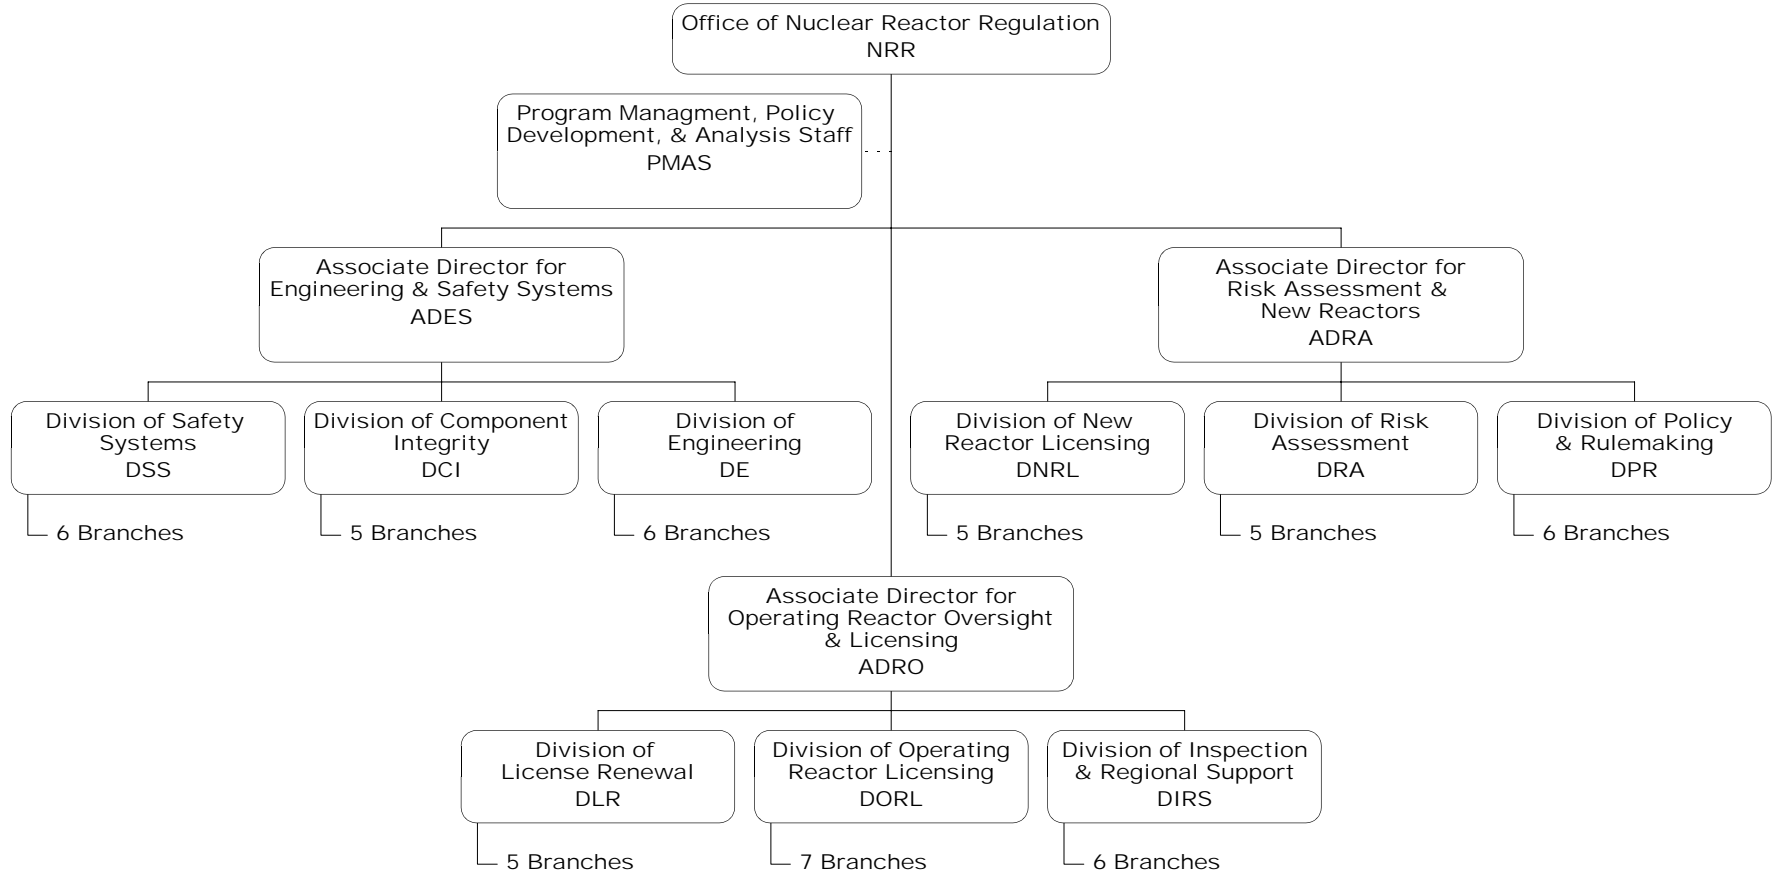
Office of Nuclear Reactor Regulation
NRR

Program Managment, Policy Development, & Analysis Staff
PMAS

Associate Director for Engineering & Safety Systems
ADES

Associate Director for Risk Assessment & New Reactors
ADRA

Division of Safety Systems
DSS

6 Branches

Division of Component Integrity
DCI

5 Branches

Division of Engineering
DE

6 Branches

Division of New Reactor Licensing
DNRL

5 Branches

Division of Risk Assessment
DRA

5 Branches

Division of Policy & Rulemaking
DPR

6 Branches

Associate Director for Operating Reactor Oversight & Licensing
ADRO

Division of License Renewal
DLR

5 Branches

Division of Operating Reactor Licensing
DORL

7 Branches

Division of Inspection & Regional Support
DIRS

6 Branches